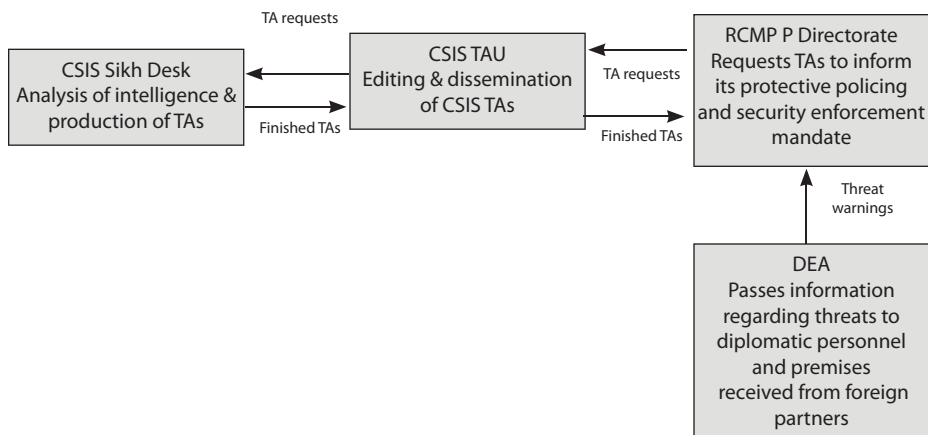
CSIS Sikh Desk
Analysis of intelligence & production of TAs

TA requests

Finished TAs

CSIS TAU
Editing & dissemination of CSIS TAs

TA requests

Finished TAs

RCMP P Directorate
Requests TAs to inform its protective policing and security enforcement mandate

Threat warnings

DEA
Passes information regarding threats to diplomatic personnel and premises received from foreign partners